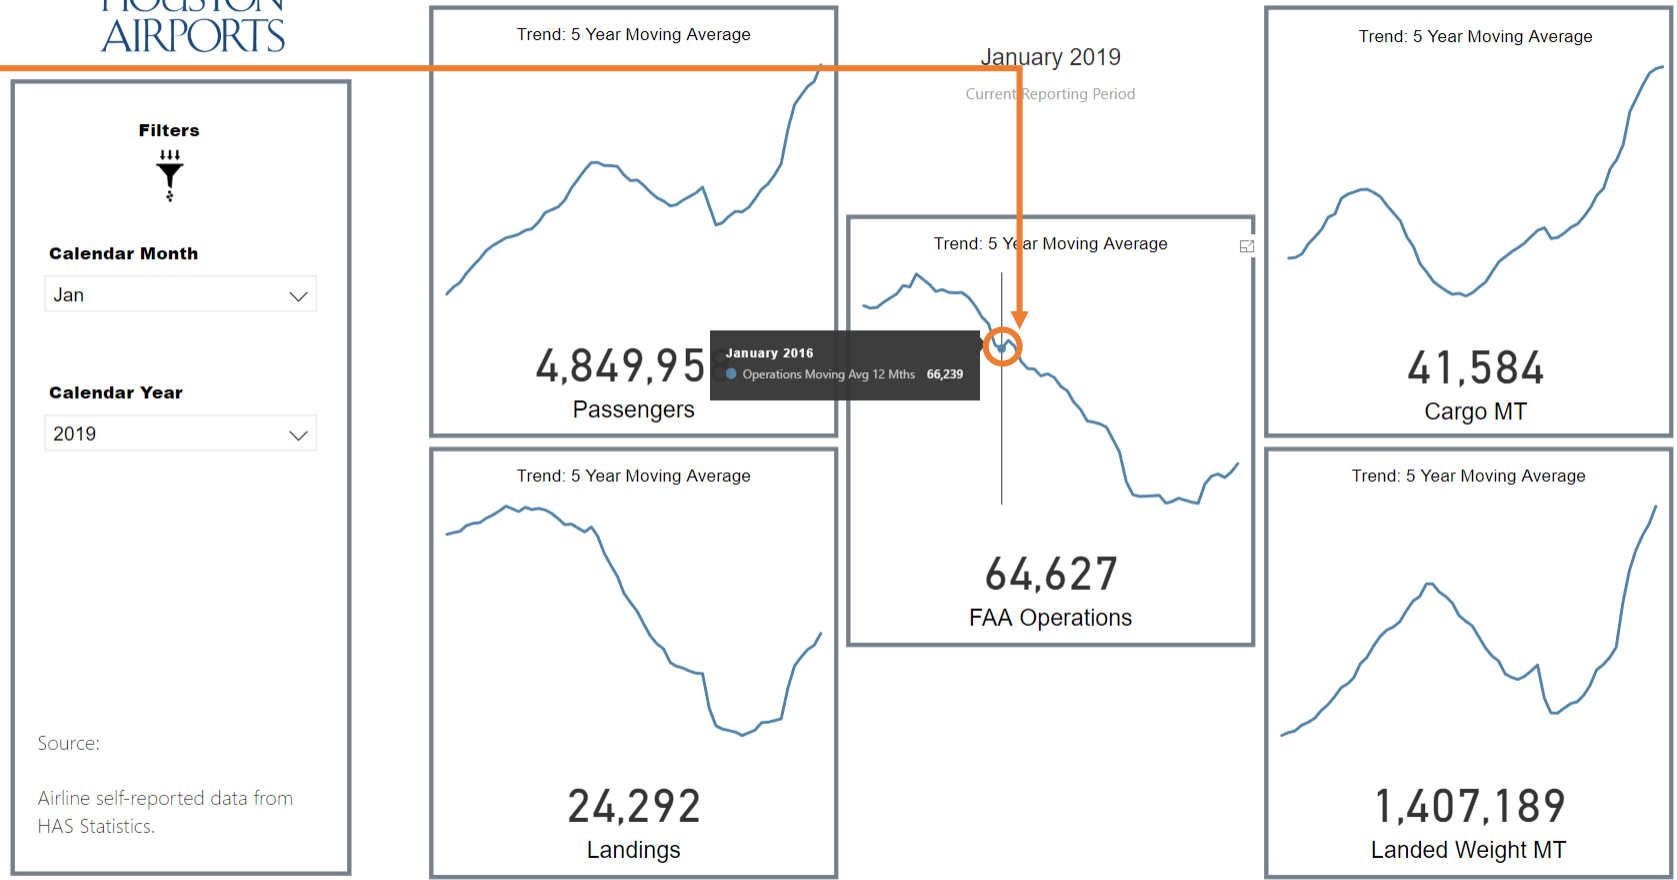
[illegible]
AIRPORTS

Filters

Calendar Month

Jan

Calendar Year

2019

Source:

Airline self-reported data from HAS Statistics.

Trend: 5 Year Moving Average

4,849,95

Passengers

January 2019

Current Reporting Period

Trend: 5 Year Moving Average

January 2016

Operations Moving Avg 12 Mths 66,239

64,627

FAA Operations

Trend: 5 Year Moving Average

41,584

Cargo MT

Trend: 5 Year Moving Average

24,292

Landings

Trend: 5 Year Moving Average

1,407,189

Landed Weight MT